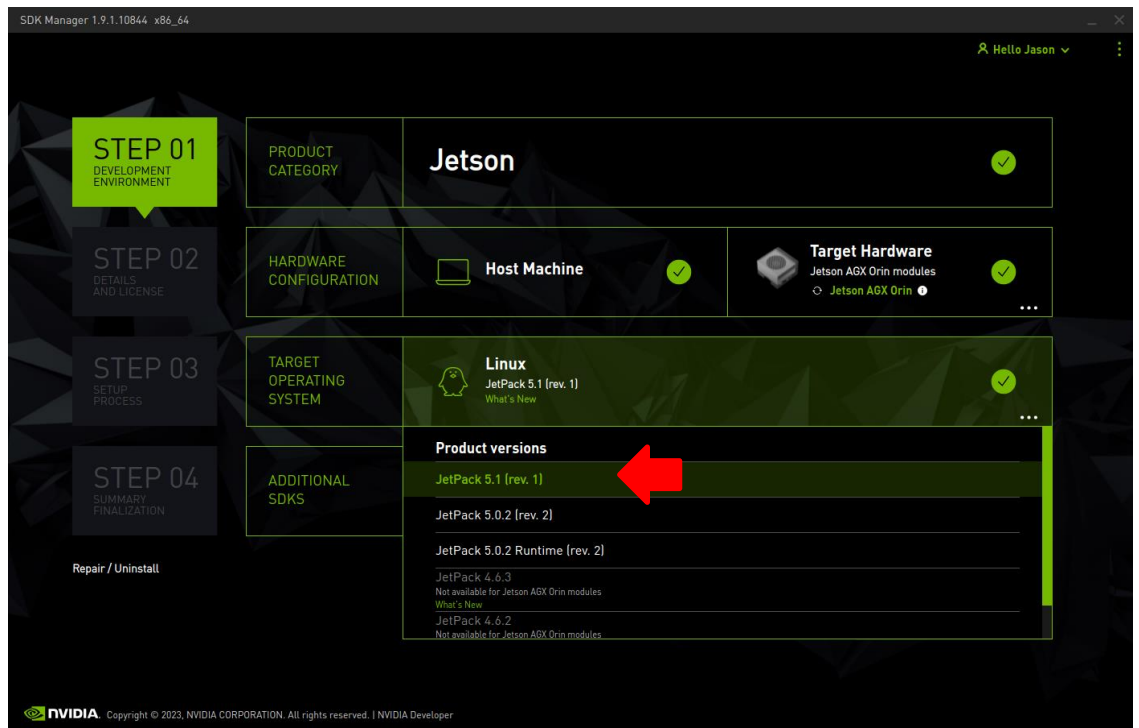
SDK Manager 1.9.1.10844 x86_64

Hello Jason

STEP 01
DEVELOPMENT ENVIRONMENT

STEP 02
DETAILS AND LICENSE

STEP 03
SETUP PROCESS

STEP 04
SUMMARY FINALIZATION

Repair / Uninstall

PRODUCT CATEGORY

Jetson

HARDWARE CONFIGURATION

Host Machine

Target Hardware
Jetson AGX Orin modules
Jetson AGX Orin

TARGET OPERATING SYSTEM

Linux
JetPack 5.1 (rev. 1)
What's New

ADDITIONAL SDKS

Product versions
JetPack 5.1 (rev. 1)
JetPack 5.0.2 (rev. 2)
JetPack 5.0.2 Runtime (rev. 2)
JetPack 4.6.3
Not available for Jetson AGX Orin modules
What's New
JetPack 4.6.2
Not available for Jetson AGX Orin modules

NVIDIA. Copyright © 2023, NVIDIA CORPORATION. All rights reserved. | NVIDIA Developer